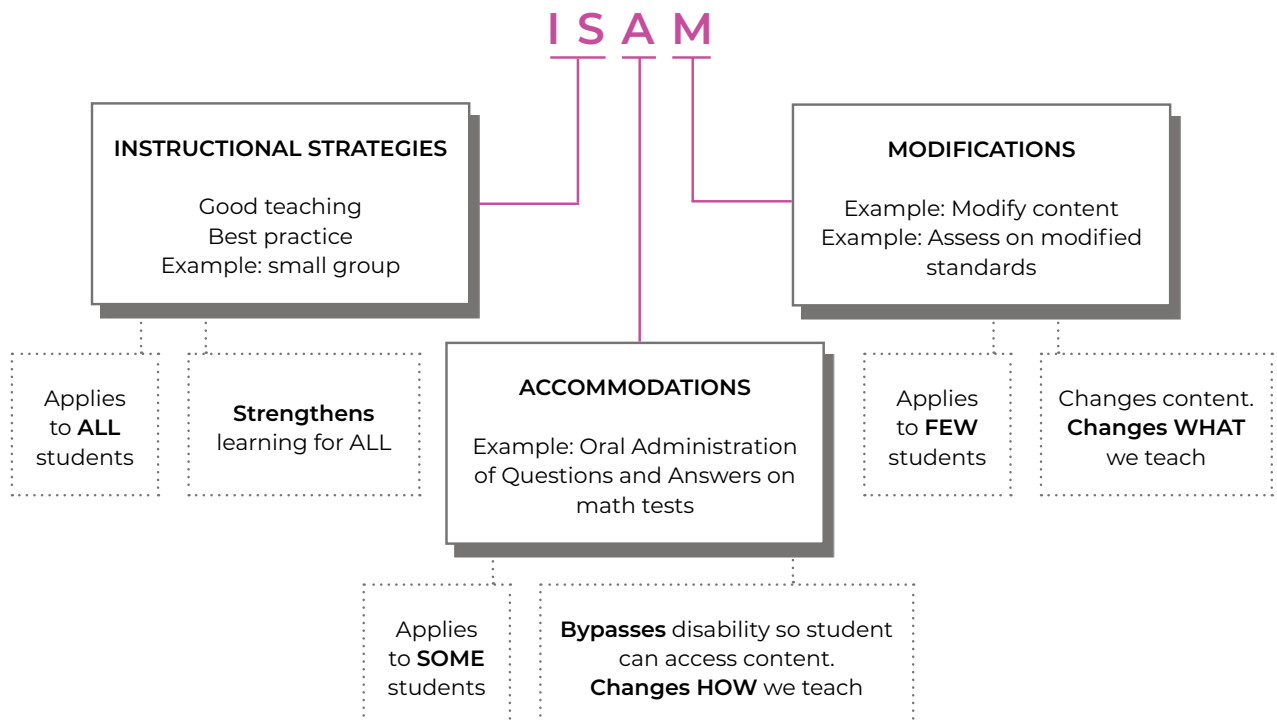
I S A M

INSTRUCTIONAL STRATEGIES

Good teaching
Best practice
Example: small group

Applies to ALL students

Strengthens learning for ALL

MODIFICATIONS

Example: Modify content
Example: Assess on modified standards

Applies to FEW students

Changes content. Changes WHAT we teach

ACCOMMODATIONS

Example: Oral Administration of Questions and Answers on math tests

Applies to SOME students

Bypasses disability so student can access content. Changes HOW we teach